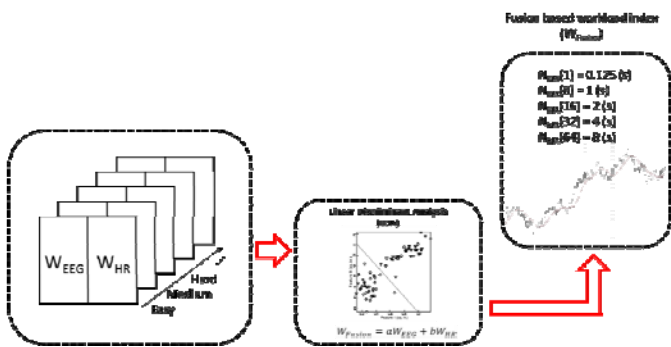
Fusion based workload index ($W_{Fusion}$)

$N_{win}(1) = 0.125$ (s)
$N_{win}(8) = 1$ (s)
$N_{win}(16) = 2$ (s)
$N_{win}(32) = 4$ (s)
$N_{win}(64) = 8$ (s)

$W_{EEG}$ $W_{HR}$

Hard
Medium
Easy

Linear discriminant analysis (LDA)

$W_{Fusion} = aW_{EEG} + bW_{HR}$